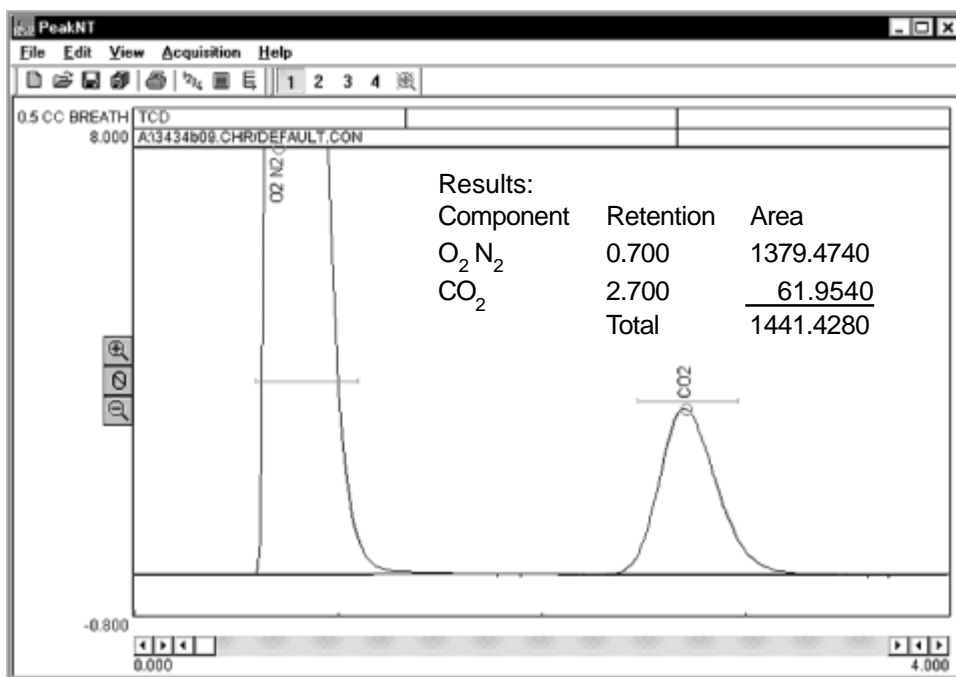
PeakNT

File Edit View Acquisition Help

1 2 3 4

0.5 CC BREATH TCD
8.000 A:\3434b09.CHR\DEFAULT.CON

O2 N2 C

Results:

| Component | Retention | Area |
|---|---|---|
| $O_2$ $N_2$ | 0.700 | 1379.4740 |
| $CO_2$ | 2.700 | 61.9540 |
| | Total | 1441.4280 |

CO2

-0.800

0.000

4.000